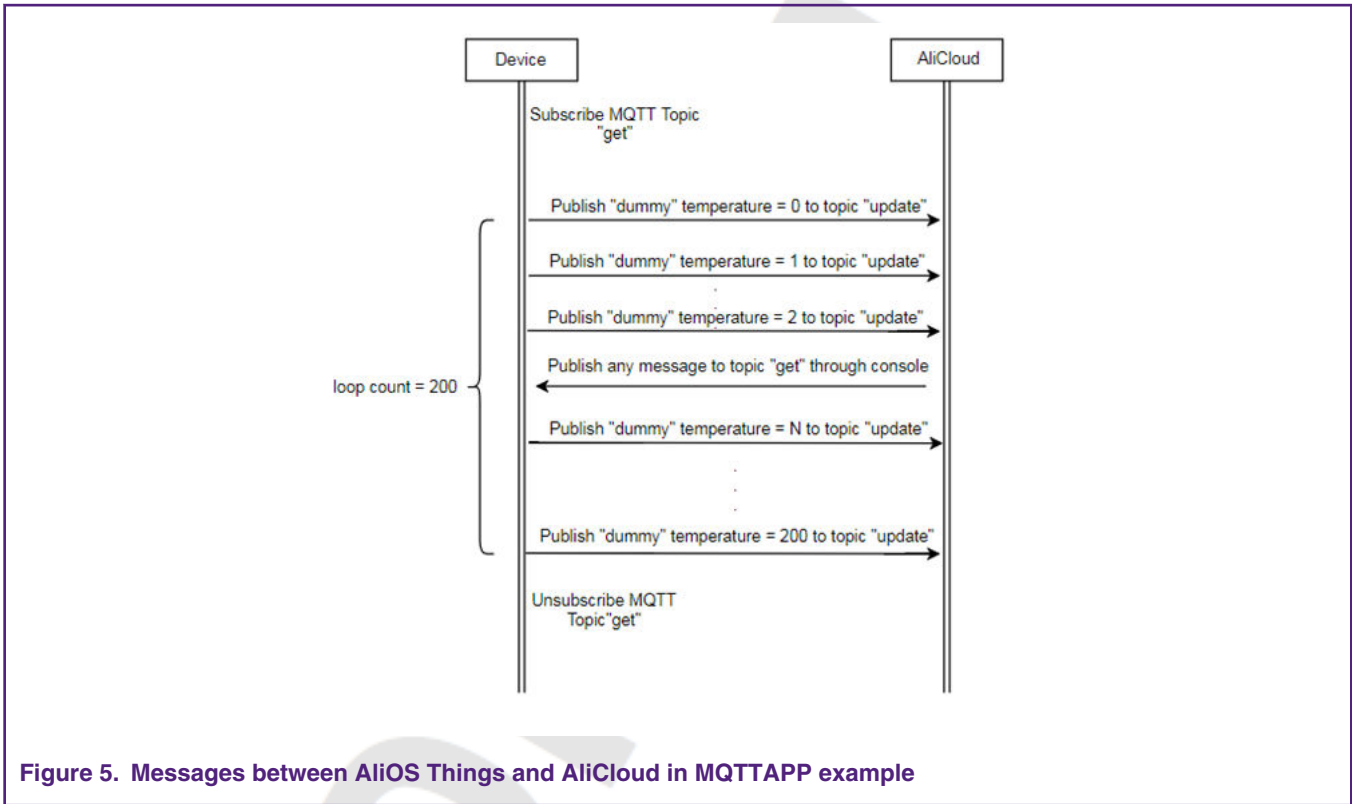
Device

AliCloud

Subscribe MQTT Topic "get"

Publish "dummy" temperature = 0 to topic "update"

Publish "dummy" temperature = 1 to topic "update"

Publish "dummy" temperature = 2 to topic "update"

Publish any message to topic "get" through console

loop count = 200

Publish "dummy" temperature = N to topic "update"

Publish "dummy" temperature = 200 to topic "update"

Unsubscribe MQTT Topic"get"

Figure 5. Messages between AliOS Things and AliCloud in MQTTAPP example